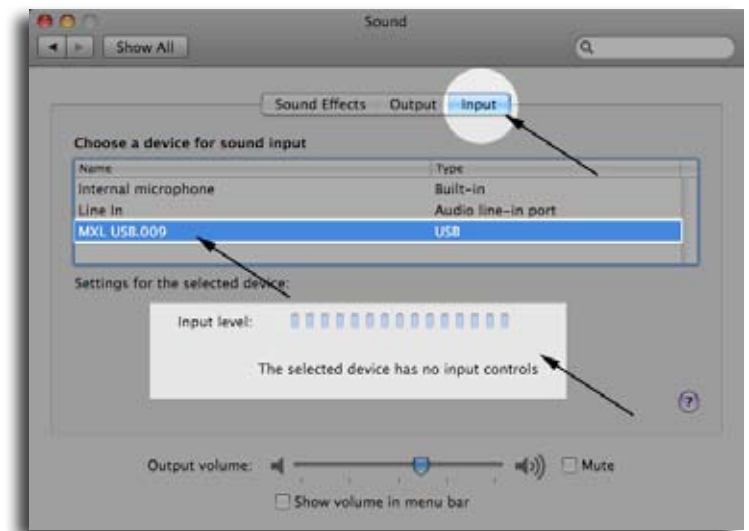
Sound

Show All

Sound Effects Output Input

Choose a device for sound input

| Name | Type |
|---|---|
| Internal microphone | Built-in |
| Line In | Audio line-in port |
| MXL USB.009 | USB |

Settings for the selected device:

Input level:

The selected device has no input controls

?

Output volume: Mute

Show volume in menu bar